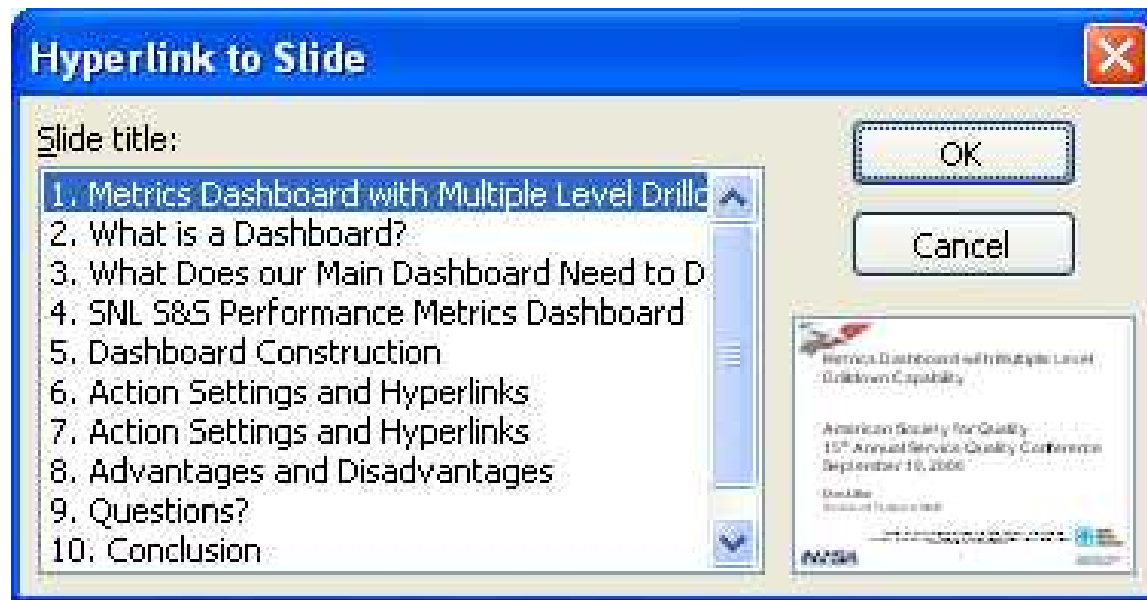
Hyperlink to Slide

Slide title:

1. Metrics Dashboard with Multiple Level Drillc
2. What is a Dashboard?
3. What Does our Main Dashboard Need to D
4. SNL S&S Performance Metrics Dashboard
5. Dashboard Construction
6. Action Settings and Hyperlinks
7. Action Settings and Hyperlinks
8. Advantages and Disadvantages
9. Questions?
10. Conclusion

OK

Cancel

Metrics Dashboard with Multiple Level Drilldown Capability

American Society for Quality
15th Annual Service Quality Conference
September 10, 2006

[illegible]
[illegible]

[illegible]